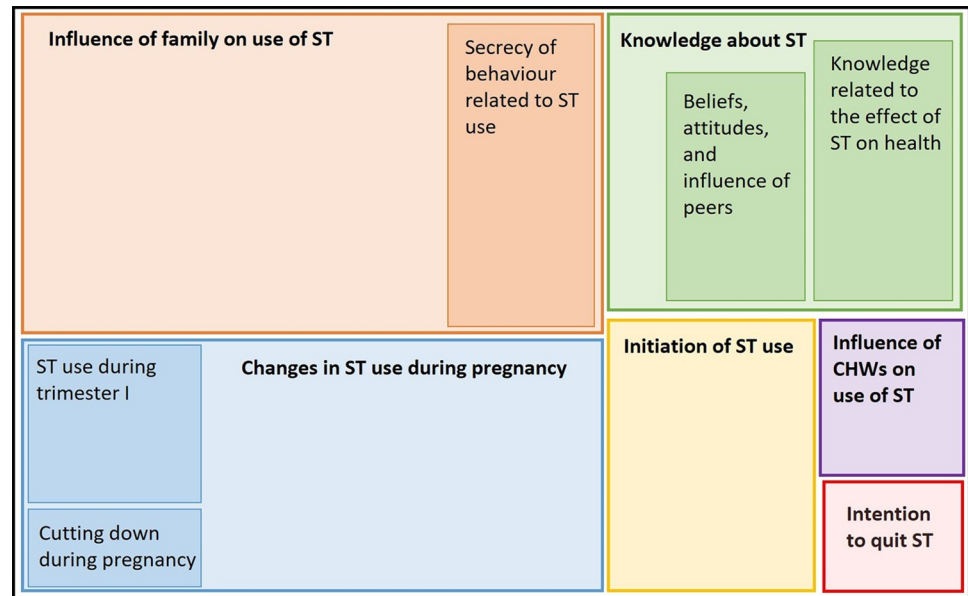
Influence of family on use of ST

Secrecy of behaviour related to ST use

Knowledge about ST

Beliefs, attitudes, and influence of peers

Knowledge related to the effect of ST on health

ST use during trimester I

Changes in ST use during pregnancy

Cutting down during pregnancy

Initiation of ST use

Influence of CHWs on use of ST

Intention to quit ST